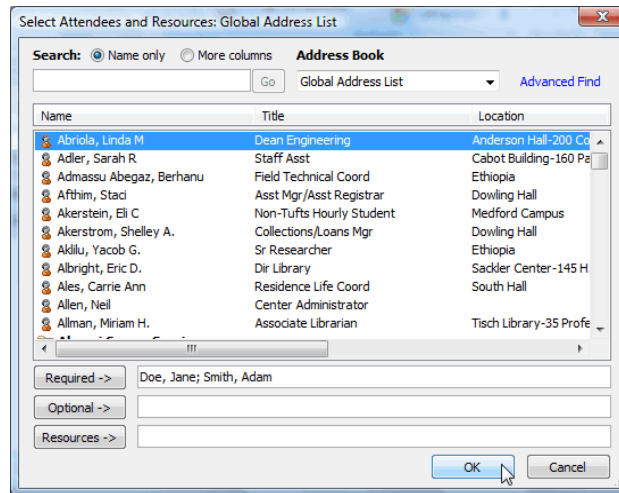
Select Attendees and Resources: Global Address List

Search: Name only More columns Address Book

Go Global Address List Advanced Find

| Name | Title | Location |
|---|---|---|
| Abriola, Linda M | Dean Engineering | Anderson Hall-200 Co |
| Adler, Sarah R | Staff Asst | Cabot Building-160 Pa |
| Admassu Abegaz, Berhanu | Field Technical Coord | Ethiopia |
| Afthim, Staci | Asst Mgr/Asst Registrar | Dowling Hall |
| Akerstein, Eli C | Non-Tufts Hourly Student | Medford Campus |
| Akerstrom, Shelley A. | Collections/Loans Mgr | Dowling Hall |
| Aklilu, Yacob G. | Sr Researcher | Ethiopia |
| Albright, Eric D. | Dir Library | Sackler Center-145 H |
| Ales, Carrie Ann | Residence Life Coord | South Hall |
| Allen, Neil | Center Administrator | |
| Allman, Miriam H. | Associate Librarian | Tisch Library-35 Profe |

Required -> Doe, Jane; Smith, Adam

Optional ->

Resources ->

OK Cancel